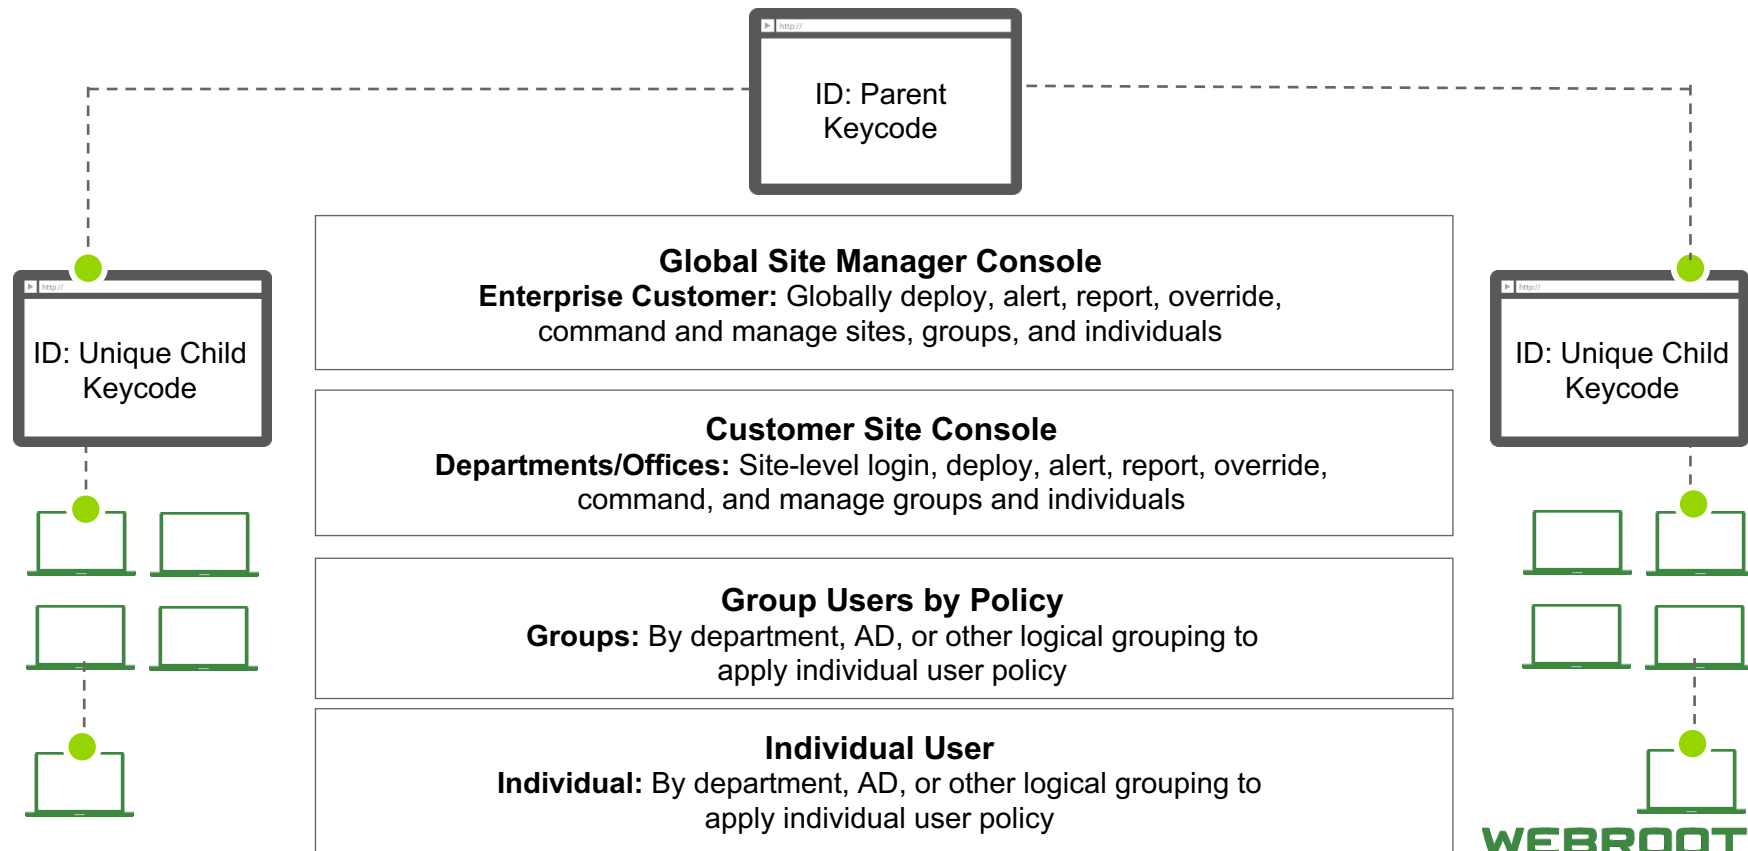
http://

ID: Parent Keycode

http://

ID: Unique Child Keycode

Global Site Manager Console
**Enterprise Customer:** Globally deploy, alert, report, override, command and manage sites, groups, and individuals

http://

ID: Unique Child Keycode

Customer Site Console
**Departments/Offices:** Site-level login, deploy, alert, report, override, command, and manage groups and individuals

Group Users by Policy
**Groups:** By department, AD, or other logical grouping to apply individual user policy

Individual User
**Individual:** By department, AD, or other logical grouping to apply individual user policy

WEBROOT